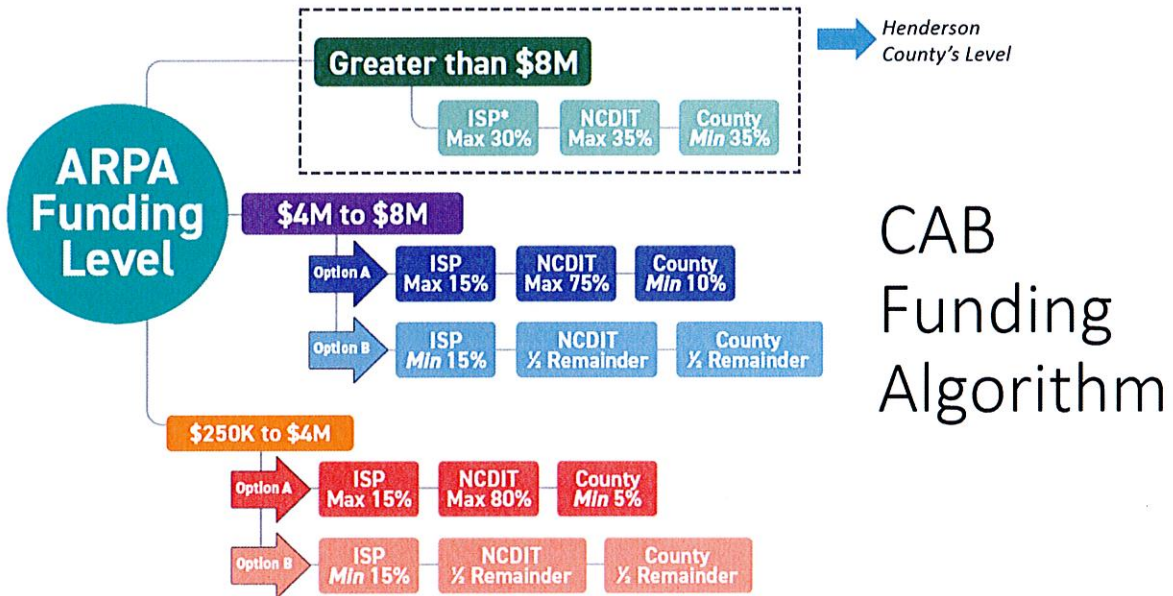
Henderson County's Level

ARPA Funding Level

Greater than $8M

ISP* Max 30%

NCDIT Max 35%

County Min 35%

$4M to $8M

Option A

ISP Max 15%

NCDIT Max 75%

County Min 10%

Option B

ISP Min 15%

NCDIT ½ Remainder

County ½ Remainder

$250K to $4M

Option A

ISP Max 15%

NCDIT Max 80%

County Min 5%

Option B

ISP Min 15%

NCDIT ½ Remainder

County ½ Remainder

CAB Funding Algorithm